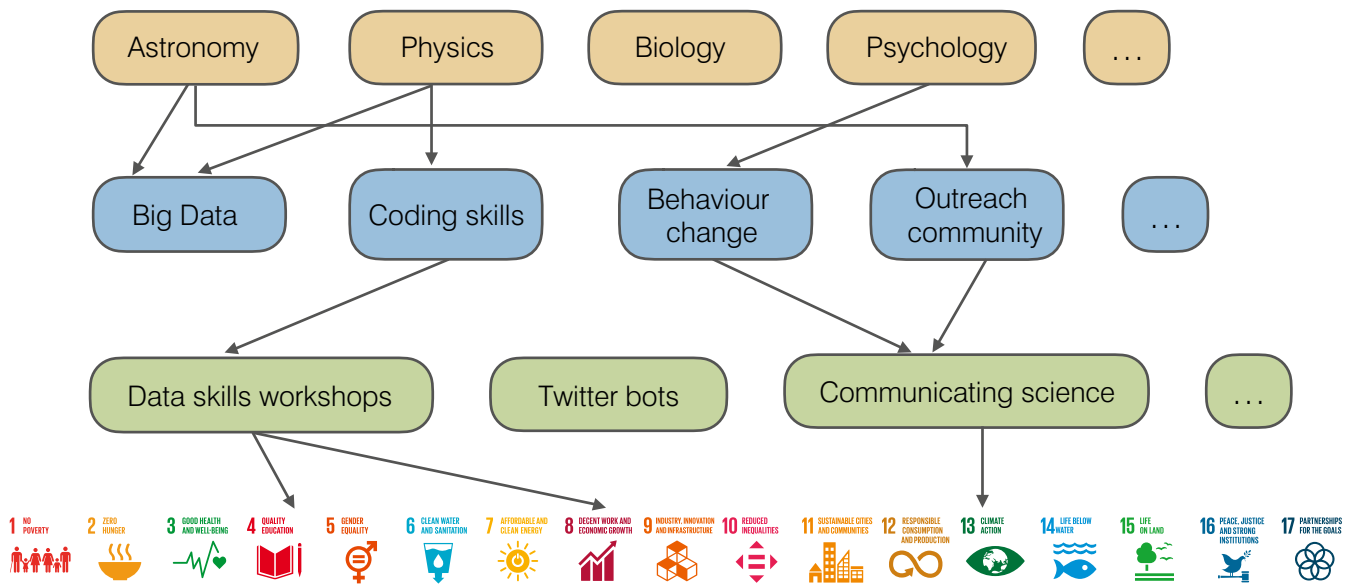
Astronomy
Physics
Biology
Psychology
...

Big Data
Coding skills
Behaviour change
Outreach community
...

Data skills workshops
Twitter bots
Communicating science
...

1 NO POVERTY
2 ZERO HUNGER
3 GOOD HEALTH AND WELL-BEING
4 QUALITY EDUCATION
5 GENDER EQUALITY
6 CLEAN WATER AND SANITATION
7 AFFORDABLE AND CLEAN ENERGY
8 DECENT WORK AND ECONOMIC GROWTH
9 INDUSTRY, INNOVATION AND INFRASTRUCTURE
10 REDUCED INEQUALITIES
11 SUSTAINABLE CITIES AND COMMUNITIES
12 RESPONSIBLE CONSUMPTION AND PRODUCTION
13 CLIMATE ACTION
14 LIFE BELOW WATER
15 LIFE ON LAND
16 PEACE, JUSTICE AND STRONG INSTITUTIONS
17 PARTNERSHIPS FOR THE GOALS